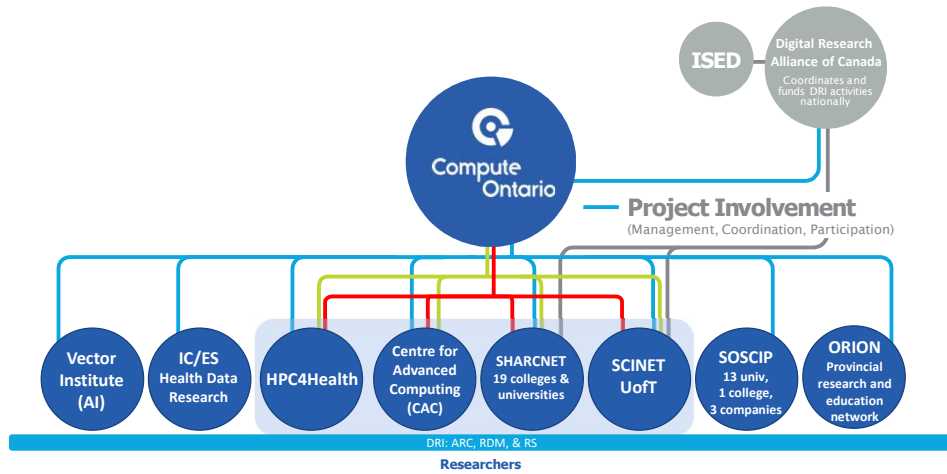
ISED

Digital Research Alliance of Canada
Coordinates and funds DRI activities nationally

Compute Ontario

Project Involvement
(Management, Coordination, Participation)

Vector Institute (AI)

IC/ES Health Data Research

HPC4Health

Centre for Advanced Computing (CAC)

SHARCNET 19 colleges & universities

SCINET UofT

SOSCIP 13 univ, 1 college, 3 companies

ORION Provincial research and education network

DRI: ARC, RDM, & RS

Researchers